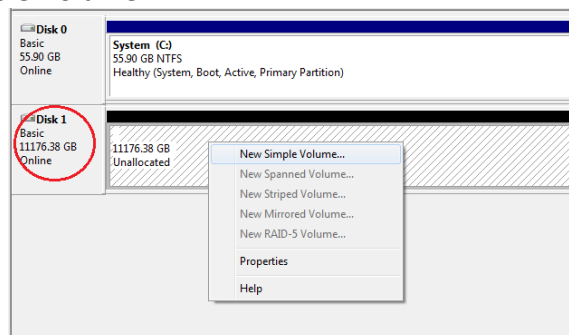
Disk 0
Basic
55.90 GB
Online

System (C:)
55.90 GB NTFS
Healthy (System, Boot, Active, Primary Partition)

Disk 1
Basic
11176.38 GB
Online

11176.38 GB
Unallocated

New Simple Volume...
New Spanned Volume...
New Striped Volume...
New Mirrored Volume...
New RAID-5 Volume...
Properties
Help